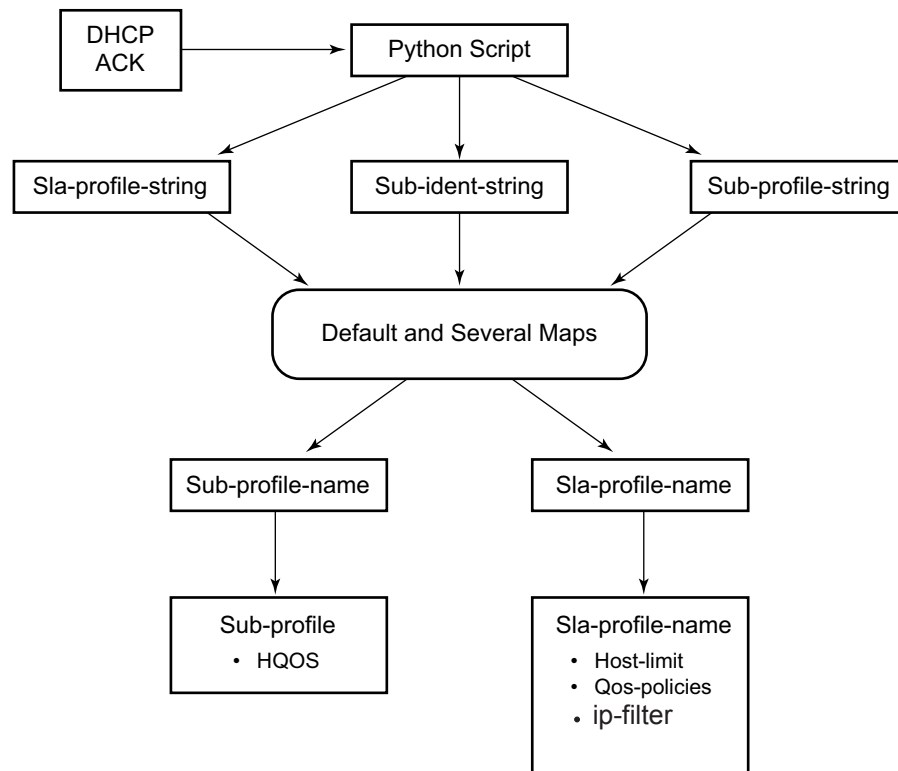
DHCP ACK

Python Script

Sla-profile-string

Sub-ident-string

Sub-profile-string

Default and Several Maps

Sub-profile-name

Sla-profile-name

Sub-profile
• HQOS

Sla-profile-name
• Host-limit
• Qos-policies
• ip-filter